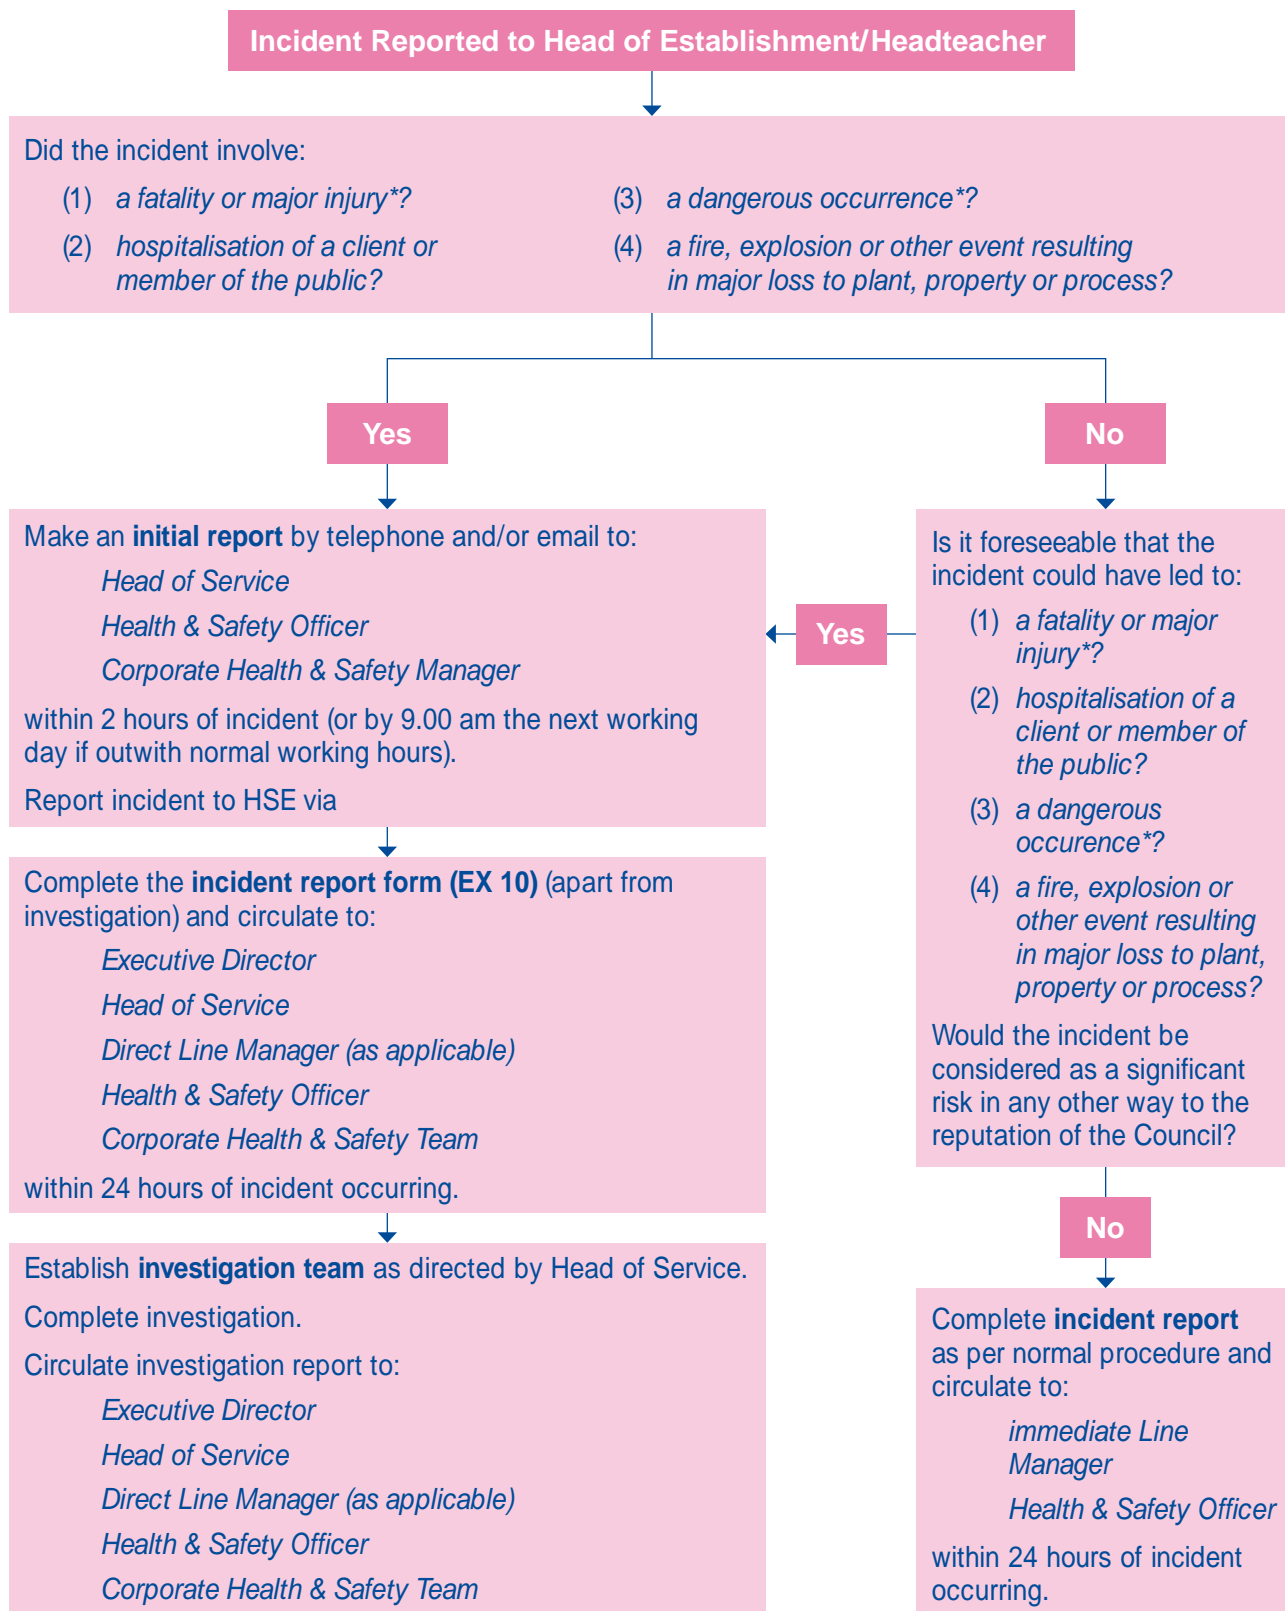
Incident Reported to Head of Establishment/Headteacher

Did the incident involve:

(1) a fatality or major injury*?

(2) hospitalisation of a client or member of the public?

(3) a dangerous occurrence*?

(4) a fire, explosion or other event resulting in major loss to plant, property or process?

Yes

No

Make an **initial report** by telephone and/or email to:

Head of Service

Health & Safety Officer

Corporate Health & Safety Manager

within 2 hours of incident (or by 9.00 am the next working day if outwith normal working hours).

Report incident to HSE via

Yes

Is it foreseeable that the incident could have led to:

(1) a fatality or major injury*?

(2) hospitalisation of a client or member of the public?

(3) a dangerous occurence*?

(4) a fire, explosion or other event resulting in major loss to plant, property or process?

Would the incident be considered as a significant risk in any other way to the reputation of the Council?

Complete the **incident report form (EX 10)** (apart from investigation) and circulate to:

Executive Director

Head of Service

Direct Line Manager (as applicable)

Health & Safety Officer

Corporate Health & Safety Team

within 24 hours of incident occurring.

No

Establish **investigation team** as directed by Head of Service.

Complete investigation.

Circulate investigation report to:

Executive Director

Head of Service

Direct Line Manager (as applicable)

Health & Safety Officer

Corporate Health & Safety Team

Complete **incident report** as per normal procedure and circulate to:

immediate Line Manager

Health & Safety Officer

within 24 hours of incident occurring.